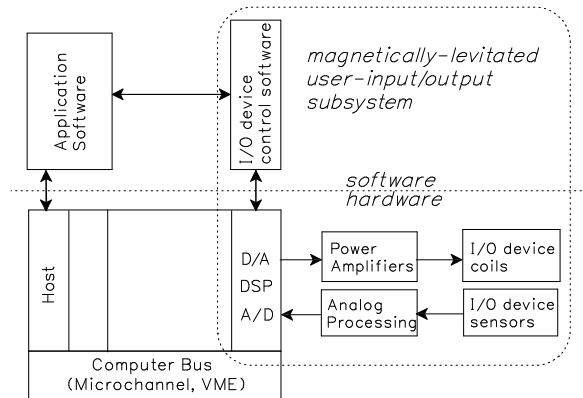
Application Software

I/O device control software

magnetically-levitated user-input/output subsystem

software
hardware

Host

D/A
DSP
A/D

Power Amplifiers

I/O device coils

Analog Processing

I/O device sensors

Computer Bus (Microchannel, VME)